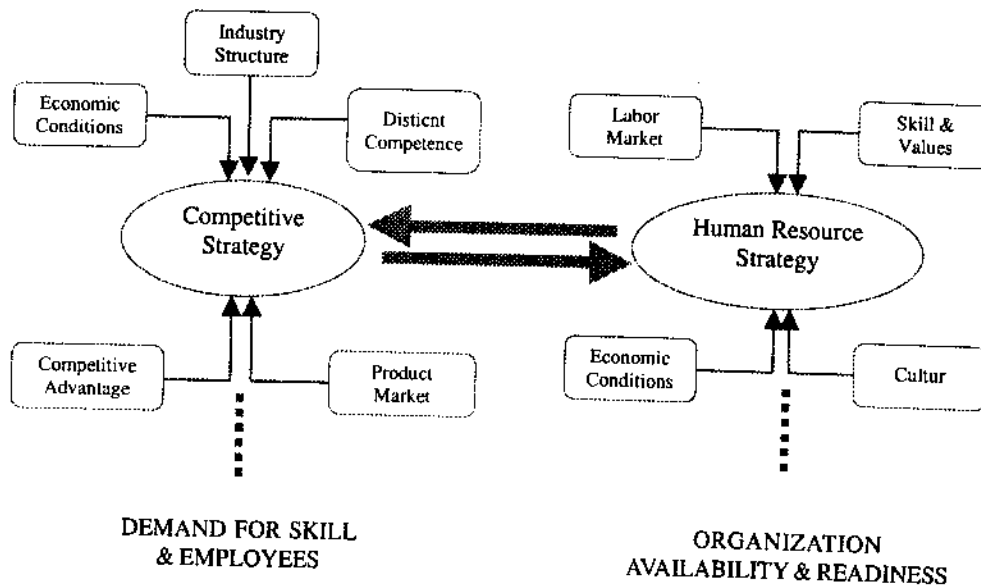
Industry Structure

Economic Conditions

Disticnt Competence

Competitive Strategy

Labor Market

Skill & Values

Human Resource Strategy

Competitive Advantage

Product Market

Economic Conditions

Cultur

DEMAND FOR SKILL & EMPLOYEES

ORGANIZATION AVAILABILITY & READINESS